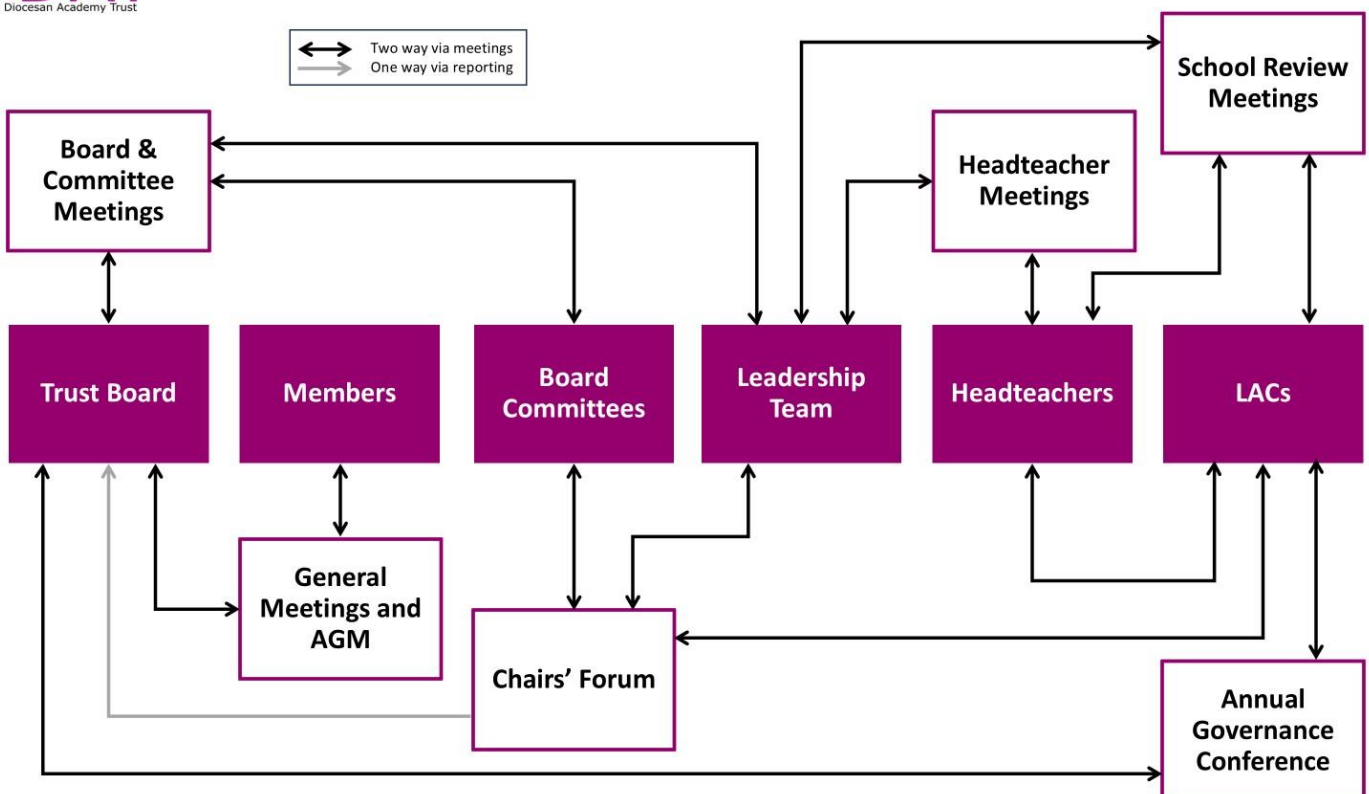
Diocesan Academy Trust

Two way via meetings
One way via reporting

School Review Meetings

Board & Committee Meetings

Headteacher Meetings

Trust Board

Members

Board Committees

Leadership Team

Headteachers

LACs

General Meetings and AGM

Chairs' Forum

Annual Governance Conference